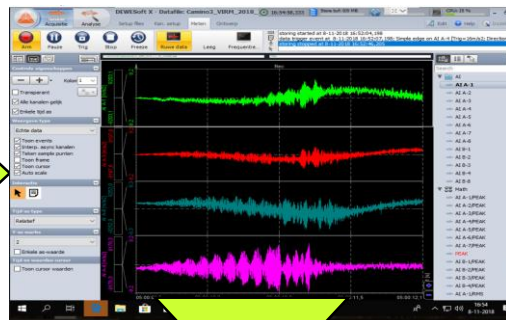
Acquisitie Analyse Setup files Ver. setup Meten Ontwerp
DEWESoft X - Datafile: Camino3_VIBM_2018_
Start Pauze Trig Stop Freeze Ruwe data Leeg Frequentie
storing started at 8-11-2018 16:52:04,198
data trigger event at 8-11-2018 16:52:07:198
storing stopped at 8-11-2018 16:52:46,306
Kolom 1
Transparant
Alle kanalen gelijk
Enkele tijd as
Weergave type
Echte data
Toon events
Toon sample punten
Toon frame
Toon cursor
Auto scale
Tijd as type
Relatief
Y as modus
Enkele as waarde
Toon cursor waarden
AI
AI A-1
AI A-2
AI A-3
AI A-4
AI A-5
AI A-6
AI A-7
AI A-8
AI B-1
AI B-2
AI B-3
AI B-4
AI B-5
AI B-6
Math
AI A-1/PEAK
AI A-2/PEAK
AI A-3/PEAK
AI A-4/PEAK
AI A-7/PEAK
PEAK
AI B-1/PEAK
AI B-2/PEAK
AI B-3/PEAK
AI B-4/PEAK
AI B-5/PEAK
16:54
8-11-2018